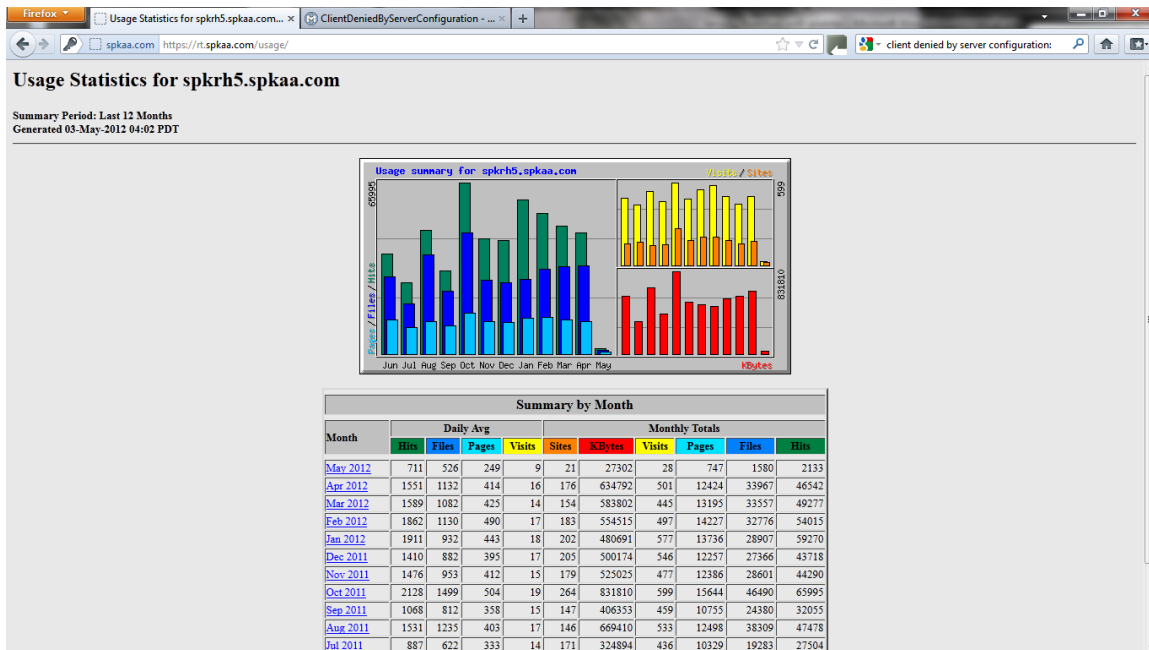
Firefox | Usage Statistics for spkrh5.spkaa.com... × | ClientDeniedByServerConfiguration - ... × | +

spkaa.com https://rt.spkaa.com/usage/ | client denied by server configuration:

Usage Statistics for spkrh5.spkaa.com

Summary Period: Last 12 Months
Generated 03-May-2012 04:02 PDT

Usage summary for spkrh5.spkaa.com
Visits / Sites
65995
Pages / Files / Hits
599
831810
Jun Jul Aug Sep Oct Nov Dec Jan Feb Mar Apr May
KBytes

Summary by Month

| Month | Daily Avg | | | | Monthly Totals | | | | | |
|---|---|---|---|---|---|---|---|---|---|---|
| | Hits | Files | Pages | Visits | Sites | KBytes | Visits | Pages | Files | Hits |
| May 2012 | 711 | 526 | 249 | 9 | 21 | 27302 | 28 | 747 | 1580 | 2133 |
| Apr 2012 | 1551 | 1132 | 414 | 16 | 176 | 634792 | 501 | 12424 | 33967 | 46542 |
| Mar 2012 | 1589 | 1082 | 425 | 14 | 154 | 583802 | 445 | 13195 | 33557 | 49277 |
| Feb 2012 | 1862 | 1130 | 490 | 17 | 183 | 554515 | 497 | 14227 | 32776 | 54015 |
| Jan 2012 | 1911 | 932 | 443 | 18 | 202 | 480691 | 577 | 13736 | 28907 | 59270 |
| Dec 2011 | 1410 | 882 | 395 | 17 | 205 | 500174 | 546 | 12257 | 27366 | 43718 |
| Nov 2011 | 1476 | 953 | 412 | 15 | 179 | 525025 | 477 | 12386 | 28601 | 44290 |
| Oct 2011 | 2128 | 1499 | 504 | 19 | 264 | 831810 | 599 | 15644 | 46490 | 65995 |
| Sep 2011 | 1068 | 812 | 358 | 15 | 147 | 406353 | 459 | 10755 | 24380 | 32055 |
| Aug 2011 | 1531 | 1235 | 403 | 17 | 146 | 669410 | 533 | 12498 | 38309 | 47478 |
| Jul 2011 | 887 | 622 | 333 | 14 | 171 | 324894 | 436 | 10329 | 19283 | 27504 |